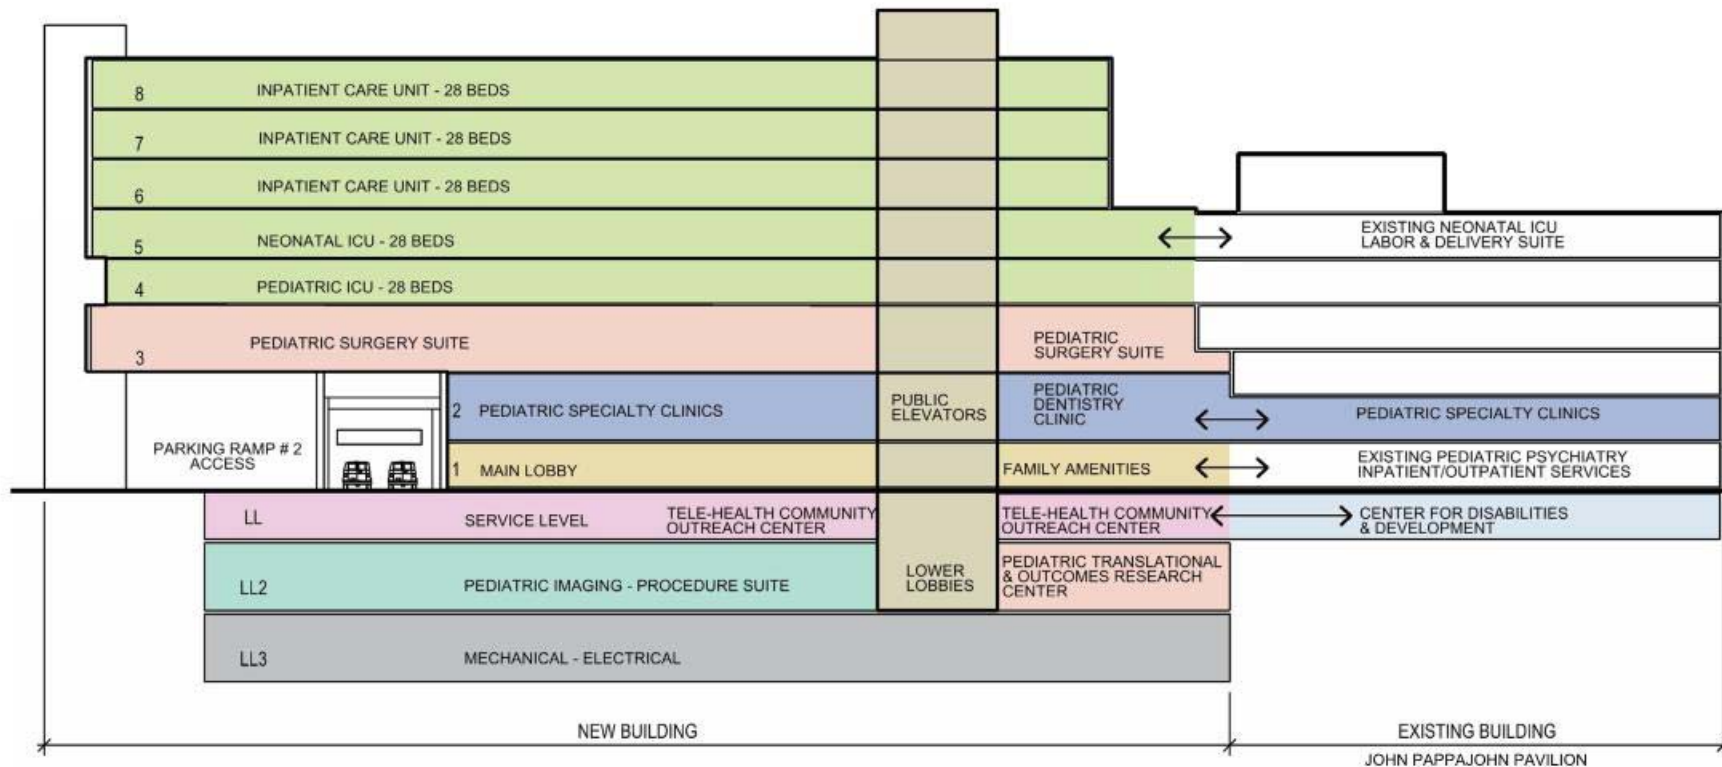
8 INPATIENT CARE UNIT - 28 BEDS

7 INPATIENT CARE UNIT - 28 BEDS

6 INPATIENT CARE UNIT - 28 BEDS

5 NEONATAL ICU - 28 BEDS

EXISTING NEONATAL ICU
LABOR & DELIVERY SUITE

4 PEDIATRIC ICU - 28 BEDS

3 PEDIATRIC SURGERY SUITE

PEDIATRIC SURGERY SUITE

PARKING RAMP # 2 ACCESS

2 PEDIATRIC SPECIALTY CLINICS

PUBLIC ELEVATORS

PEDIATRIC DENTISTRY CLINIC

PEDIATRIC SPECIALTY CLINICS

1 MAIN LOBBY

FAMILY AMENITIES

EXISTING PEDIATRIC PSYCHIATRY
INPATIENT/OUTPATIENT SERVICES

LL SERVICE LEVEL

TELE-HEALTH COMMUNITY OUTREACH CENTER

TELE-HEALTH COMMUNITY OUTREACH CENTER

CENTER FOR DISABILITIES & DEVELOPMENT

LL2 PEDIATRIC IMAGING - PROCEDURE SUITE

LOWER LOBBIES

PEDIATRIC TRANSLATIONAL & OUTCOMES RESEARCH CENTER

LL3 MECHANICAL - ELECTRICAL

NEW BUILDING

EXISTING BUILDING
JOHN PAPPAJOHN PAVILION